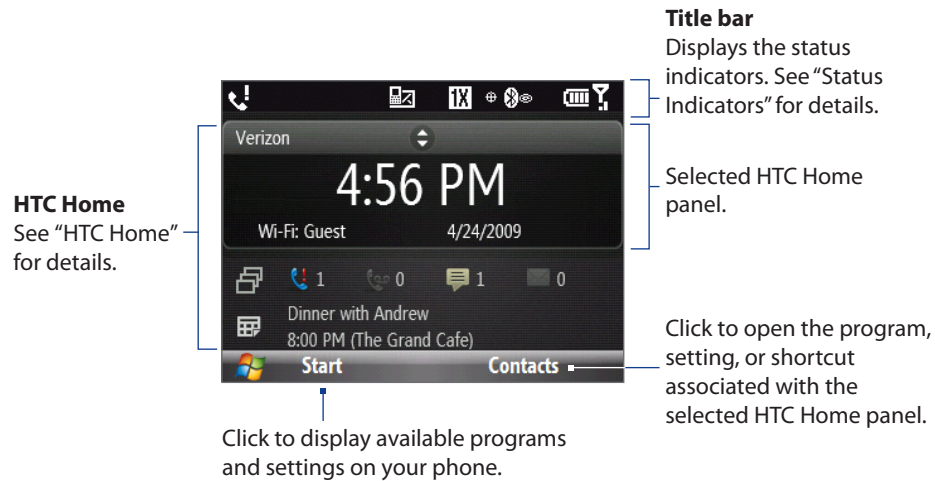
Title bar
Displays the status indicators. See "Status Indicators" for details.

1X

Verizon

4:56 PM

Wi-Fi: Guest 4/24/2009

Selected HTC Home panel.

HTC Home
See "HTC Home" for details.

1 0 1 0

Dinner with Andrew
8:00 PM (The Grand Cafe)

Start Contacts

Click to open the program, setting, or shortcut associated with the selected HTC Home panel.

Click to display available programs and settings on your phone.